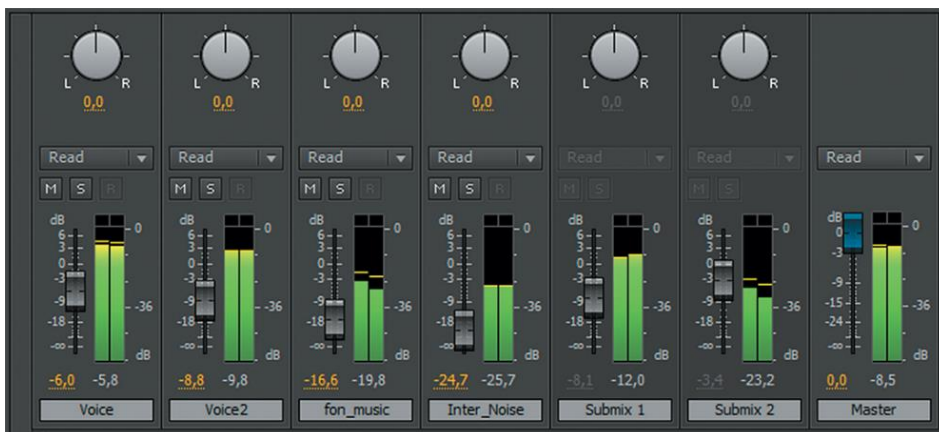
L R
0,0
Read
M S R
dB
6
3
0
-3
-9
-18
-∞
0
-36
dB
-6,0 -5,8
Voice

L R
0,0
Read
M S R
dB
6
3
0
-3
-9
-18
-∞
0
-36
dB
-8,8 -9,8
Voice2

L R
0,0
Read
M S R
dB
6
3
0
-3
-9
-18
-∞
0
-36
dB
-16,6 -19,8
fon_music

L R
0,0
Read
M S R
dB
6
3
0
-3
-9
-18
-∞
0
-36
dB
-24,7 -25,7
Inter_Noise

L R
0,0
Read
M S
dB
6
3
0
-3
-9
-18
-∞
0
-36
dB
-8,1 -12,0
Submix 1

L R
0,0
Read
M S
dB
6
3
0
-3
-9
-18
-∞
0
-36
dB
-3,4 -23,2
Submix 2

Read
dB
0
-3
-9
-15
-24
-∞
0
-36
dB
0,0 -8,5
Master